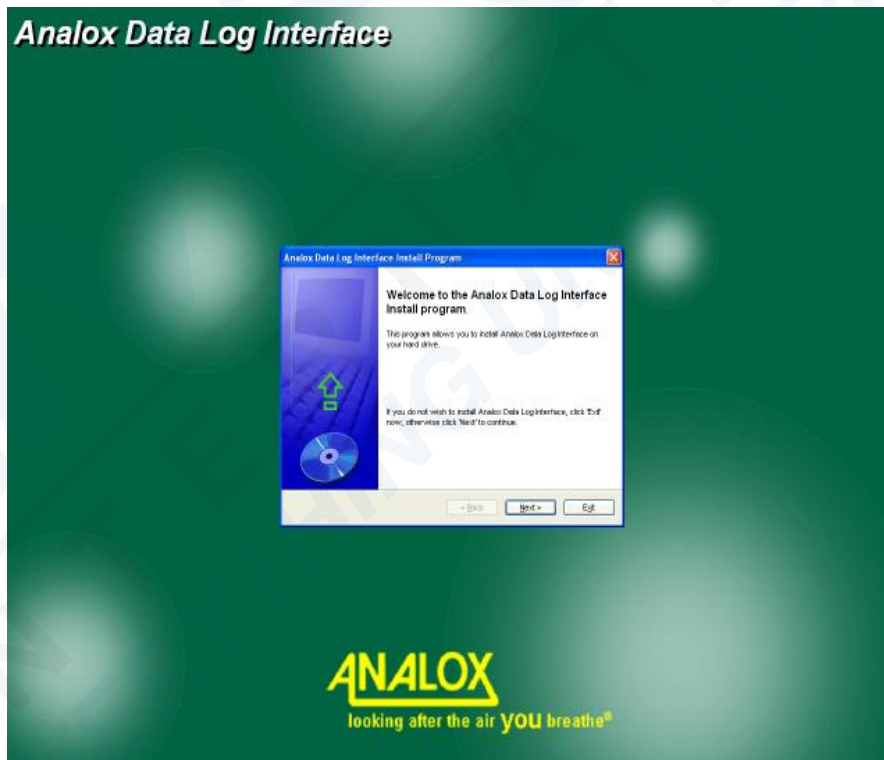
Analox Data Log Interface

Analox Data Log Interface Install Program

Welcome to the Analox Data Log Interface Install program.

This program allows you to install Analox Data Log Interface on your hard drive.

If you do not wish to install Analox Data Log Interface, click 'Exit' now, otherwise click 'Next' to continue.

< Back
Next >
Exit

ANALOX
looking after the air YOU breathe®